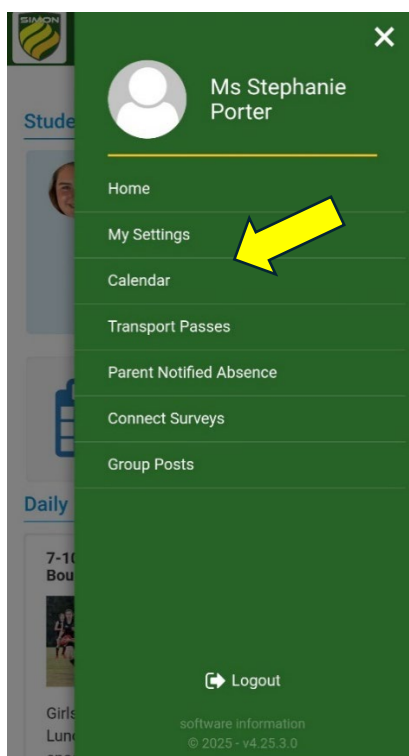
SIMON

Stude

Daily

7-10
Bou

Girls
Lun

Ms Stephanie Porter

Home

My Settings

Calendar

Transport Passes

Parent Notified Absence

Connect Surveys

Group Posts

Logout

software information
© 2025 - v4.25.3.0